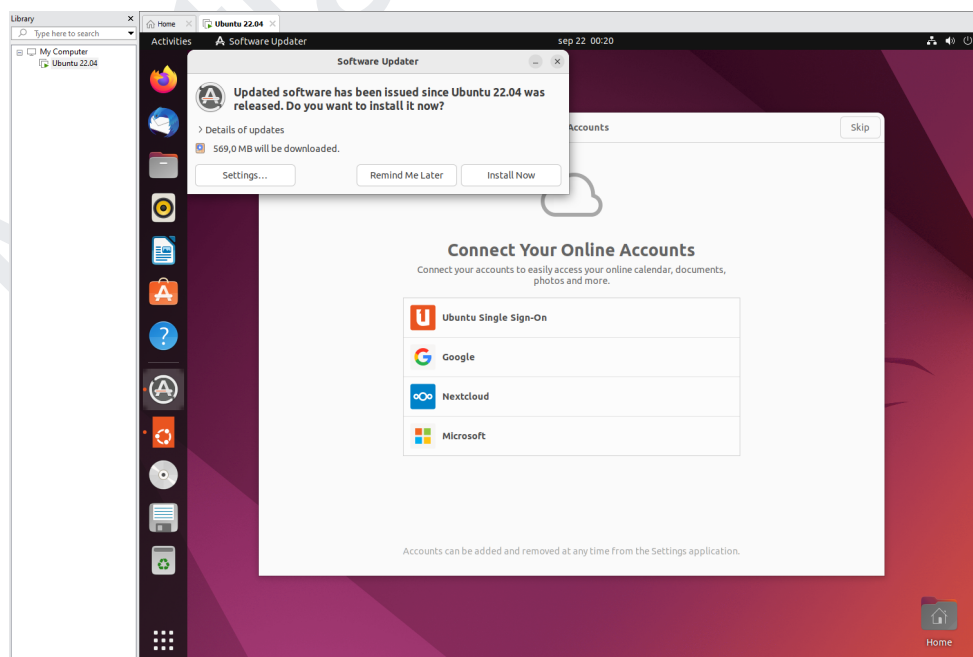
Library
Type here to search
My Computer
Ubuntu 22.04

Home
Ubuntu 22.04

Activities
Software Updater
sep 22 00:20

Software Updater
Updated software has been issued since Ubuntu 22.04 was released. Do you want to install it now?
> Details of updates
569,0 MB will be downloaded.
Settings...
Remind Me Later
Install Now

Accounts
Skip

Connect Your Online Accounts
Connect your accounts to easily access your online calendar, documents, photos and more.

Ubuntu Single Sign-On
Google
Nextcloud
Microsoft

Accounts can be added and removed at any time from the Settings application.

Home